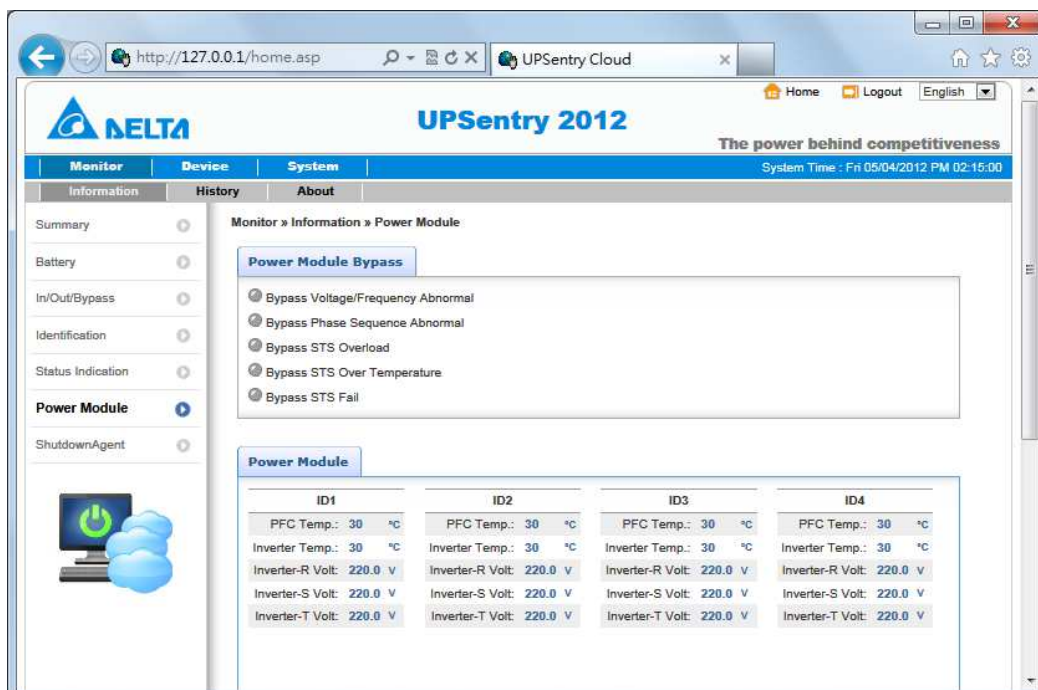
http://127.0.0.1/home.asp

UPSentry Cloud

Home Logout English

DELTA

UPSentry 2012

The power behind competitiveness

Monitor Device System

System Time : Fri 05/04/2012 PM 02:15:00

Information History About

Summary

Battery

In/Out/Bypass

Identification

Status Indication

Power Module

ShutdownAgent

Monitor » Information » Power Module

Power Module Bypass

Bypass Voltage/Frequency Abnormal

Bypass Phase Sequence Abnormal

Bypass STS Overload

Bypass STS Over Temperature

Bypass STS Fail

Power Module

| ID1 | | | ID2 | | | ID3 | | | ID4 | | |
|---|---|---|---|---|---|---|---|---|---|---|---|
| PFC Temp.: | 30 | °C | PFC Temp.: | 30 | °C | PFC Temp.: | 30 | °C | PFC Temp.: | 30 | °C |
| Inverter Temp.: | 30 | °C | Inverter Temp.: | 30 | °C | Inverter Temp.: | 30 | °C | Inverter Temp.: | 30 | °C |
| Inverter-R Volt: | 220.0 | V | Inverter-R Volt: | 220.0 | V | Inverter-R Volt: | 220.0 | V | Inverter-R Volt: | 220.0 | V |
| Inverter-S Volt: | 220.0 | V | Inverter-S Volt: | 220.0 | V | Inverter-S Volt: | 220.0 | V | Inverter-S Volt: | 220.0 | V |
| Inverter-T Volt: | 220.0 | V | Inverter-T Volt: | 220.0 | V | Inverter-T Volt: | 220.0 | V | Inverter-T Volt: | 220.0 | V |